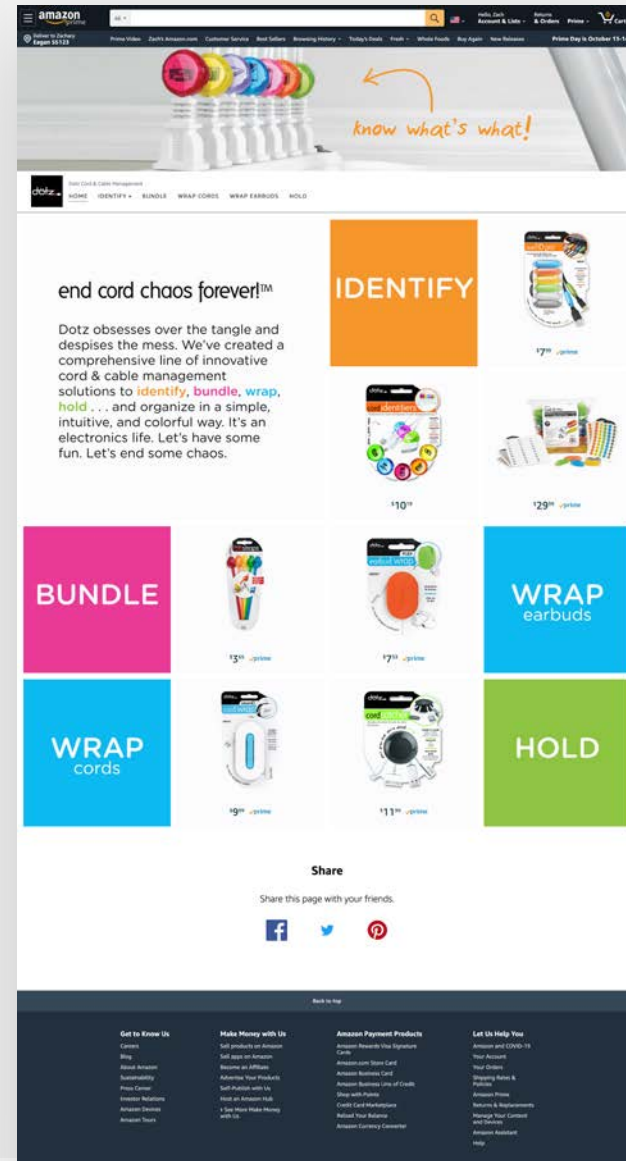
amazon prime

All

Hello, Zach Account & Lists · Returns & Orders · Prime · Cart

Deliver to Zachary Eagan 55123

Prime Video · Zach's Amazon.com · Customer Service · Best Sellers · Browsing History · Today's Deals · Fresh · Whole Foods · Buy Again · New Releases · Prime Day is October 13-14

know what's what!

dotz

Dotz Cord & Cable Management

HOME · IDENTIFY · BUNDLE · WRAP CORDS · WRAP EARBUDS · HOLD

end cord chaos forever!™

Dotz obsesses over the tangle and despises the mess. We've created a comprehensive line of innovative cord & cable management solutions to identify, bundle, wrap, hold . . . and organize in a simple, intuitive, and colorful way. It's an electronics life. Let's have some fun. Let's end some chaos.

IDENTIFY

$7⁹⁹ prime

$10¹⁹

$29⁹⁹ prime

BUNDLE

$3⁵⁵ prime

$7⁵³ prime

WRAP earbuds

WRAP cords

$9⁹⁹ prime

$11⁹⁹ prime

HOLD

Share

Share this page with your friends.

Back to top

Get to Know Us
Careers
Blog
About Amazon
Sustainability
Press Center
Investor Relations
Amazon Devices
Amazon Tours

Make Money with Us
Sell products on Amazon
Sell apps on Amazon
Become an Affiliate
Advertise Your Products
Self-Publish with Us
Host an Amazon Hub
› See More Make Money with Us

Amazon Payment Products
Amazon Rewards Visa Signature Cards
Amazon.com Store Card
Amazon Business Card
Amazon Business Line of Credit
Shop with Points
Credit Card Marketplace
Reload Your Balance
Amazon Currency Converter

Let Us Help You
Amazon and COVID-19
Your Account
Your Orders
Shipping Rates & Policies
Amazon Prime
Returns & Replacements
Manage Your Content and Devices
Amazon Assistant
Help